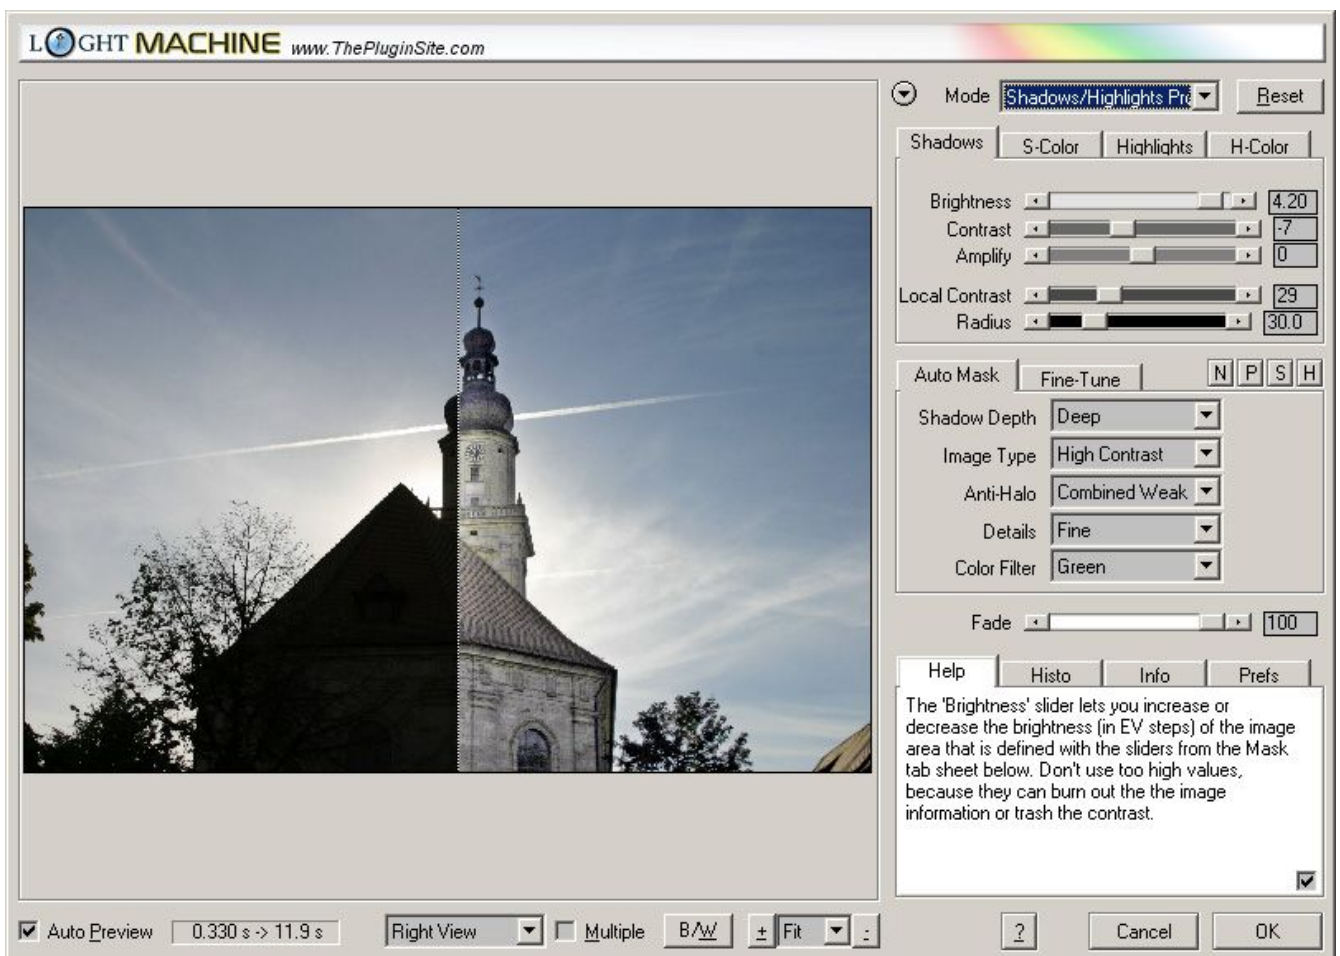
LIGHT MACHINE www.ThePluginSite.com

Mode Shadows/Highlights Pro
Reset

Shadows | S-Color | Highlights | H-Color

Brightness 4.20
Contrast -7
Amplify 0
Local Contrast 29
Radius 30.0

Auto Mask | Fine-Tune
N P S H

Shadow Depth Deep
Image Type High Contrast
Anti-Halo Combined Weak
Details Fine
Color Filter Green

Fade 100

Help | Histo | Info | Prefs

The 'Brightness' slider lets you increase or decrease the brightness (in EV steps) of the image area that is defined with the sliders from the Mask tab sheet below. Don't use too high values, because they can burn out the the image information or trash the contrast.

Auto Preview 0.330 s -> 11.9 s Right View Multiple B/W + Fit - ? Cancel OK